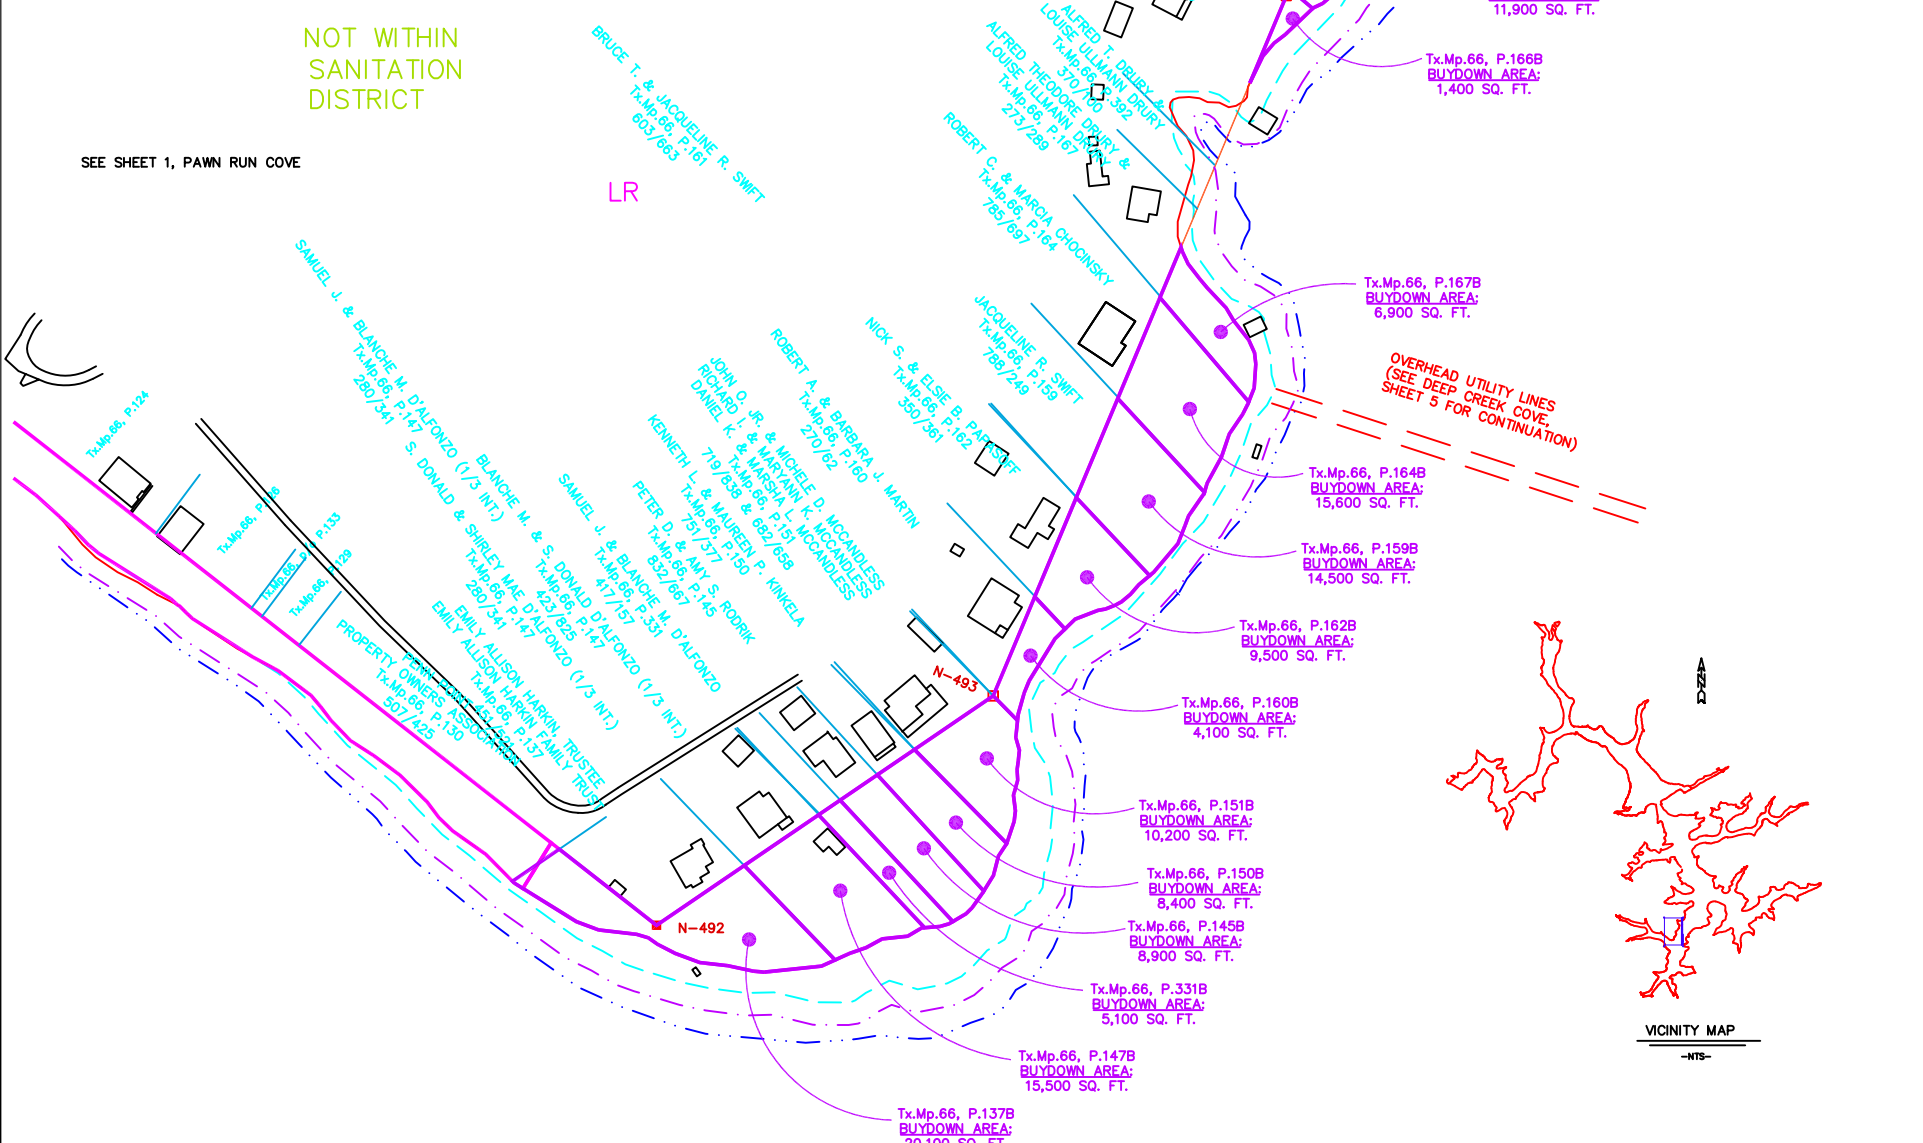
NOT WITHIN SANITATION DISTRICT

SEE SHEET 1, PAWN RUN COVE

LR

11,900 SQ. FT.

BRUCE T. & JACQUELINE R. SWIFT
Tx.Mp.66, P.161
603/663

ALFRED T. DRURY &
LOUISE ULLMANN DRURY
Tx.Mp.66, P.392
370/700

ALFRED THEODORE DRURY &
LOUISE ULLMANN DRURY
Tx.Mp.66, P.167
273/289

ROBERT C. & MARCIA CHOCINSKY
Tx.Mp.66, P.164
785/697

JACQUELINE R. SWIFT
Tx.Mp.66, P.159
788/249

NICK S. & ELSIE B. PAPSTOFF
Tx.Mp.66, P.162
350/361

ROBERT A. & BARBARA J. MARTIN
Tx.Mp.66, P.160
270/62

JOHN O. JR. & MICHELLE D. MCCANDLESS
RICHARD L. & MARYANN K. MCCANDLESS
DANIEL K. & MARSHA L. MCCANDLESS
Tx.Mp.66, P.151
719/838 & 682/658

KENNETH L. & MAUREEN P. KINKELA
Tx.Mp.66, P.150
751/377

PETER D. & AMY S. RODRIK
Tx.Mp.66, P.145
832/667

SAMUEL J. & BLANCHE M. D'ALFONZO
Tx.Mp.66, P.331
417/157

BLANCHE M. & S. DONALD D'ALFONZO (1/3 INT.)
Tx.Mp.66, P.147
423/825

SAMUEL J. & BLANCHE M. D'ALFONZO (1/3 INT.)
S. DONALD & SHIRLEY MAE D'ALFONZO (1/3 INT.)
Tx.Mp.66, P.147
280/341

EMILY ALLISON HARKIN, TRUSTEE
EMILY ALLISON HARKIN FAMILY TRUST
Tx.Mp.66, P.137
280/341

PROPERTY OWNERS ASSOCIATION
PENN RUN
Tx.Mp.66, P.130
507/425

Tx.Mp.66, P.124
Tx.Mp.66, P.136
Tx.Mp.66, P.133
Tx.Mp.66, P.139

N-493
N-492

Tx.Mp.66, P.166B
BUYDOWN AREA:
1,400 SQ. FT.

Tx.Mp.66, P.167B
BUYDOWN AREA:
6,900 SQ. FT.

OVERHEAD UTILITY LINES
(SEE DEEP CREEK COVE,
SHEET 5 FOR CONTINUATION)

Tx.Mp.66, P.164B
BUYDOWN AREA:
15,600 SQ. FT.

Tx.Mp.66, P.159B
BUYDOWN AREA:
14,500 SQ. FT.

Tx.Mp.66, P.162B
BUYDOWN AREA:
9,500 SQ. FT.

Tx.Mp.66, P.160B
BUYDOWN AREA:
4,100 SQ. FT.

Tx.Mp.66, P.151B
BUYDOWN AREA:
10,200 SQ. FT.

Tx.Mp.66, P.150B
BUYDOWN AREA:
8,400 SQ. FT.

Tx.Mp.66, P.145B
BUYDOWN AREA:
8,900 SQ. FT.

Tx.Mp.66, P.331B
BUYDOWN AREA:
5,100 SQ. FT.

Tx.Mp.66, P.147B
BUYDOWN AREA:
15,500 SQ. FT.

Tx.Mp.66, P.137B
BUYDOWN AREA:
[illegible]

NORTH

VICINITY MAP
-NTS-